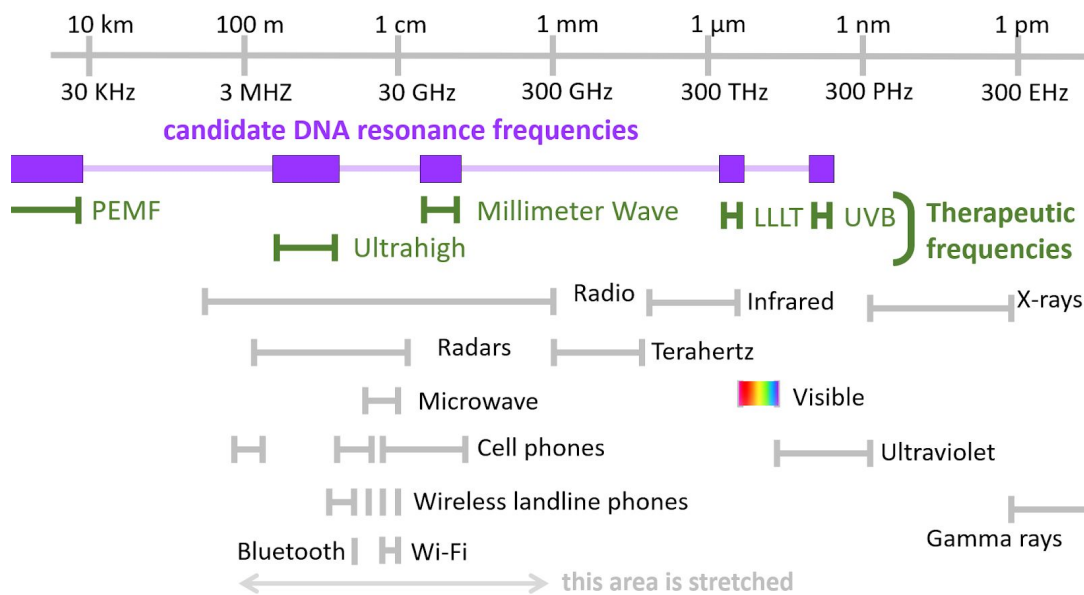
10 km 100 m 1 cm 1 mm 1 μm 1 nm 1 pm

30 KHz 3 MHZ 30 GHz 300 GHz 300 THz 300 PHz 300 EHz

candidate DNA resonance frequencies

PEMF

Millimeter Wave

LLLT

UVB

Therapeutic frequencies

Ultrahigh

Radio

Infrared

X-rays

Radars

Terahertz

Microwave

Visible

Cell phones

Ultraviolet

Wireless landline phones

Bluetooth

Wi-Fi

Gamma rays

this area is stretched